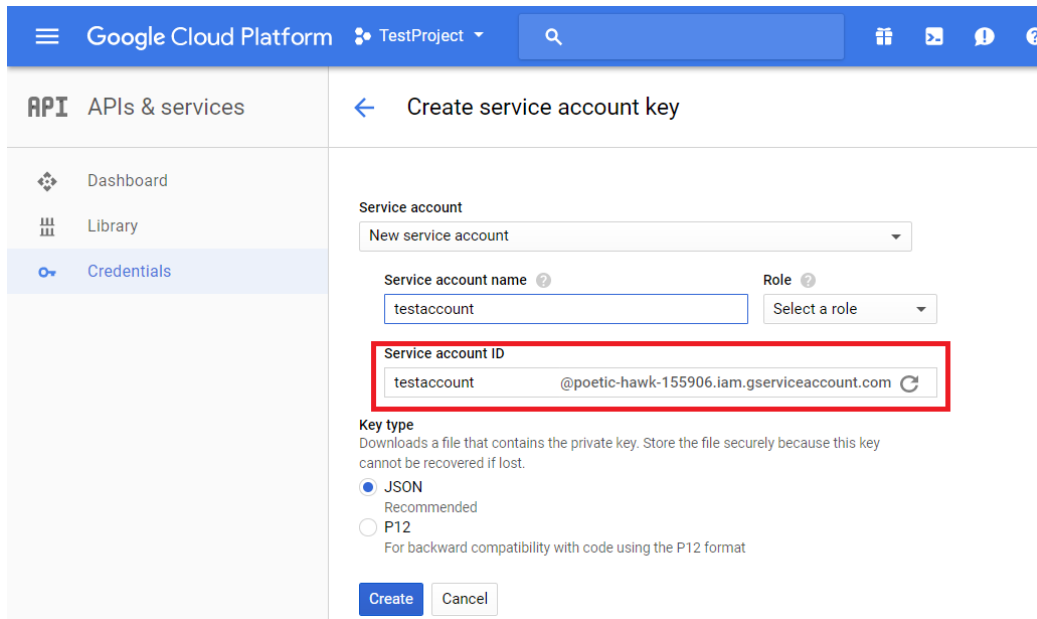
Google Cloud Platform TestProject

API APIs & services

Dashboard

Library

Credentials

Create service account key

Service account

New service account

Service account name

testaccount

Role

Select a role

Service account ID

testaccount @poetic-hawk-155906.iam.gserviceaccount.com

Key type

Downloads a file that contains the private key. Store the file securely because this key cannot be recovered if lost.

JSON

Recommended

P12

For backward compatibility with code using the P12 format

Create Cancel